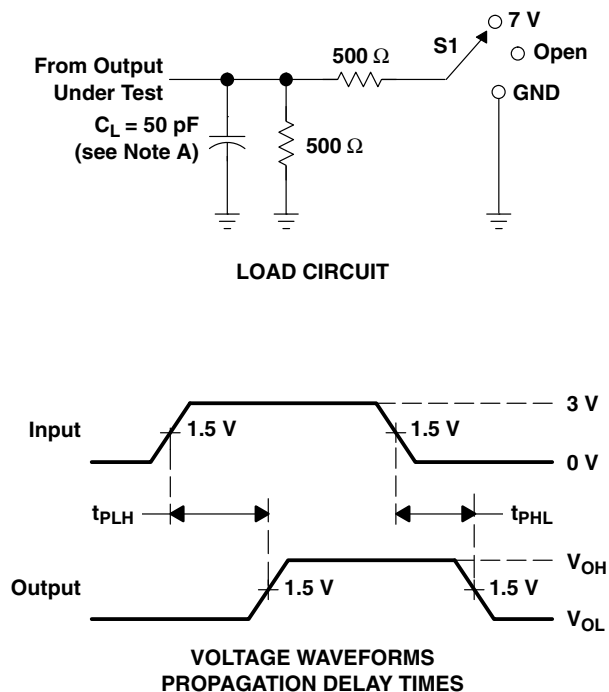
From Output Under Test

$C_L$ = 50 pF (see Note A)

500 Ω

500 Ω

S1

7 V

Open

GND

LOAD CIRCUIT

Input

1.5 V

1.5 V

3 V

0 V

$t_{PLH}$

$t_{PHL}$

Output

1.5 V

1.5 V

$V_{OH}$

$V_{OL}$

VOLTAGE WAVEFORMS
PROPAGATION DELAY TIMES